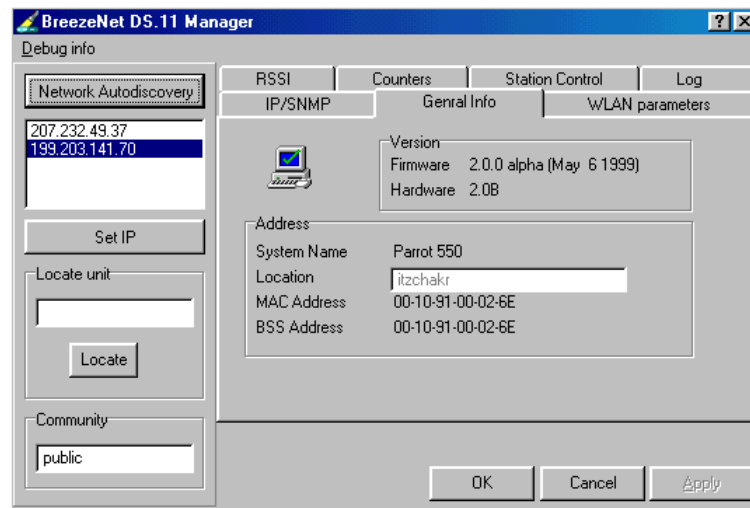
BreezeNet DS.11 Manager

?

Debug info

Network Autodiscovery

207.232.49.37
199.203.141.70

Set IP

Locate unit

Locate

Community

public

RSSI

Counters

Station Control

Log

IP/SNMP

Genral Info

WLAN parameters

Version

Firmware 2.0.0 alpha (May 6 1999)

Hardware 2.0B

Address

System Name Parrot 550

Location itzchakr

MAC Address 00-10-91-00-02-6E

BSS Address 00-10-91-00-02-6E

OK

Cancel

Apply